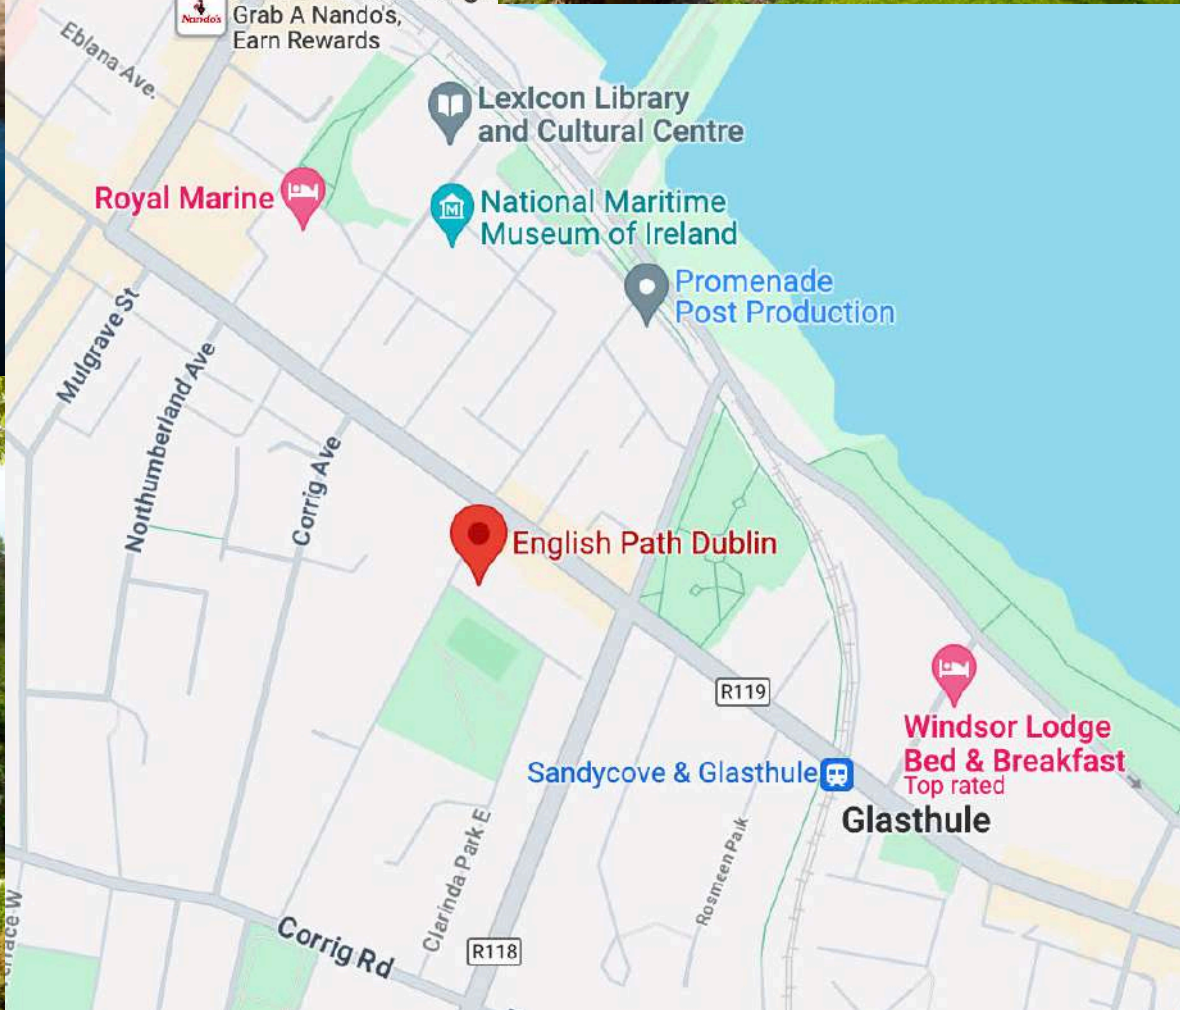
Nando's
Grab A Nando's, Earn Rewards

Eblana Ave

LexIcon Library and Cultural Centre

Royal Marine

National Maritime Museum of Ireland

Promenade Post Production

Mulgrave St

Northumberland Ave

Corrig Ave

English Path Dublin

R119

Windsor Lodge Bed & Breakfast
Top rated

Sandycove & Glasthule

Glasthule

Clarinda Park E

Rosmeen Park

errace W

Corrig Rd

R118